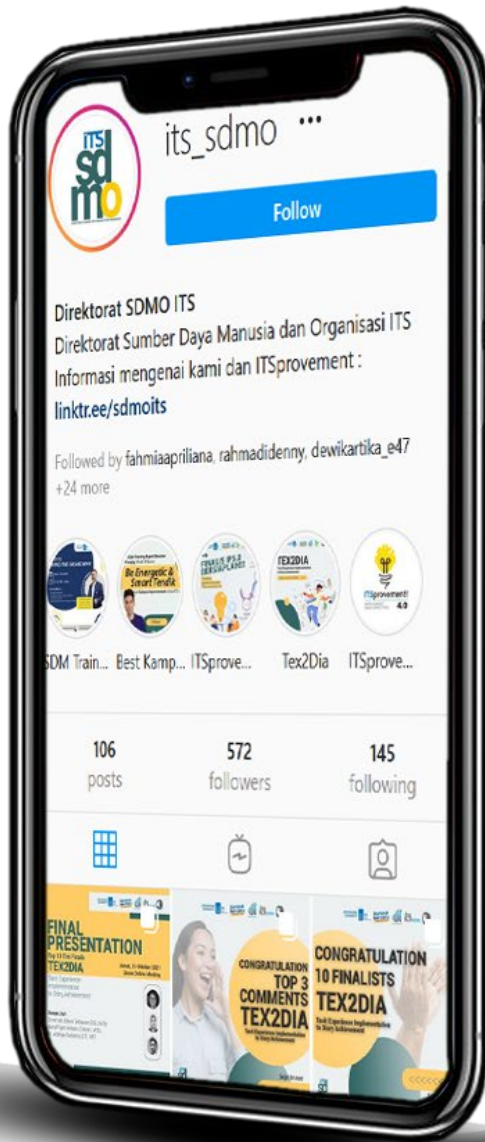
its_sdmo ···

Follow

Direktorat SDMO ITS
Direktorat Sumber Daya Manusia dan Organisasi ITS
Informasi mengenai kami dan ITSprovement :
linktr.ee/sdmoits

Followed by fahmiaapriliana, rahmadidenny, dewikartika_e47 +24 more

SDM Train... Best Kamp... ITSprove... Tex2Dia ITSprove...

106 posts
572 followers
145 following

FINAL PRESENTATION
TEX2DIA

CONGRATULATION TOP 3 COMMENTS TEX2DIA

CONGRATULATION 10 FINALISTS TEX2DIA